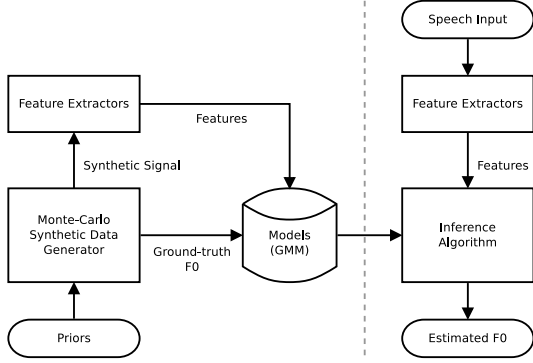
Speech Input

Feature Extractors

Features

Feature Extractors

Features

Synthetic Signal

Monte-Carlo Synthetic Data Generator

Ground-truth F0

Models (GMM)

Inference Algorithm

Priors

Estimated F0